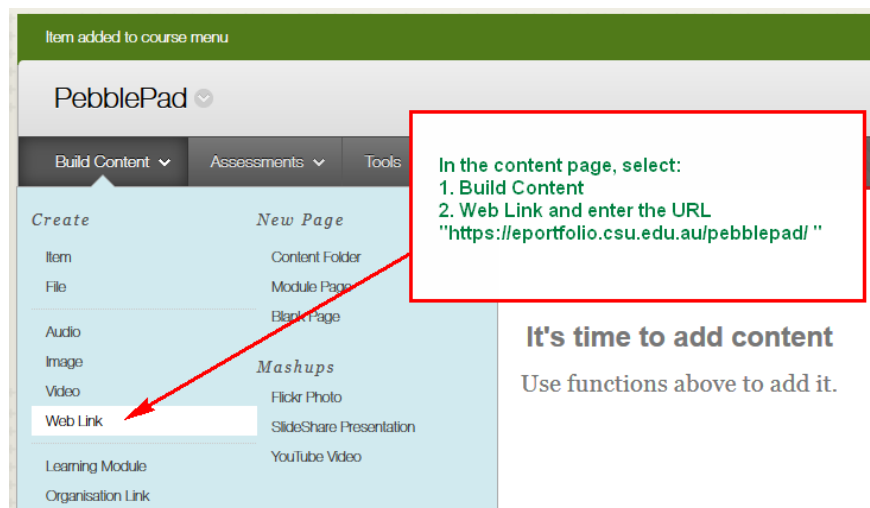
Item added to course menu

PebblePad

Build Content
Assessments
Tools

In the content page, select:
1. Build Content
2. Web Link and enter the URL "https://eportfolio.csu.edu.au/pebblepad/ "

Create
Item
File
Audio
Image
Video
Web Link
Learning Module
Organisation Link

New Page
Content Folder
Module Page
Blank Page

Mashups
Flickr Photo
SlideShare Presentation
YouTube Video

It's time to add content
Use functions above to add it.